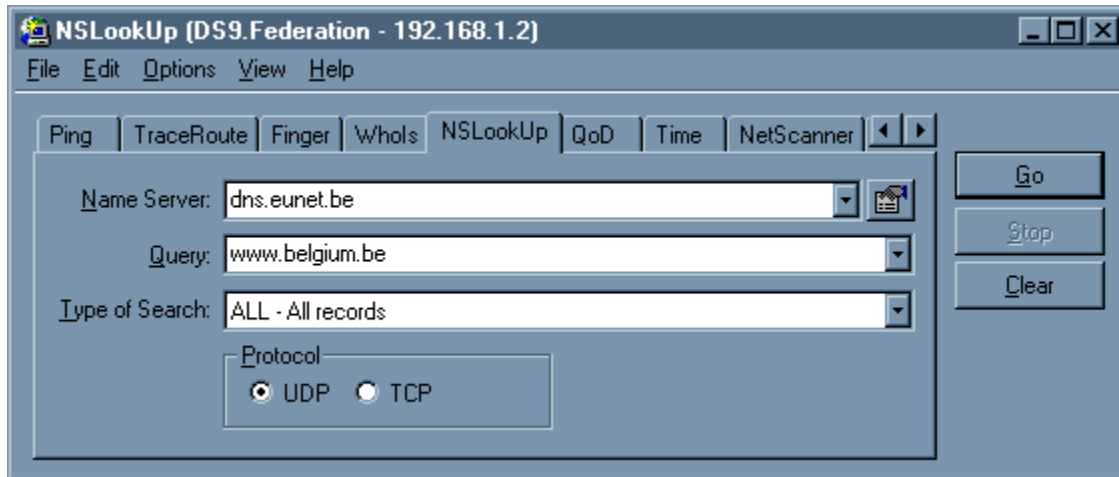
NSLookUp (DS9.Federation - 192.168.1.2)

File Edit Options View Help

Ping | TraceRoute | Finger | WhoIs | NSLookUp | QoD | Time | NetScanner

Name Server: dns.eunet.be

Query: www.belgium.be

Type of Search: ALL - All records

Protocol
UDP TCP

Go

Stop

Clear